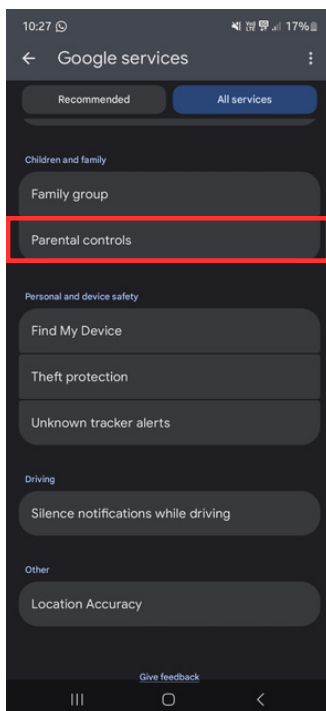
10:27 17%

Google services

Recommended

All services

Children and family

Family group

Parental controls

Personal and device safety

Find My Device

Theft protection

Unknown tracker alerts

Driving

Silence notifications while driving

Other

Location Accuracy

Give feedback